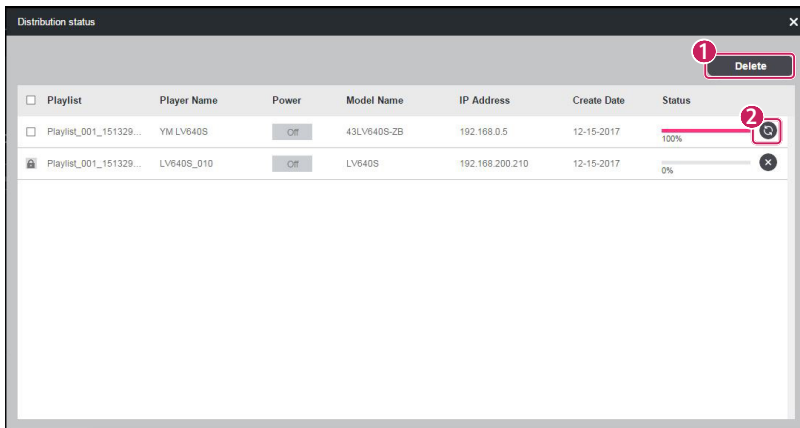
Distribution status

1

Delete

| Playlist | Player Name | Power | Model Name | IP Address | Create Date | Status |
|---|---|---|---|---|---|---|
| Playlist_001_151329... | YM LV640S | Off | 43LV640S-ZB | 192.168.0.5 | 12-15-2017 | 100% |
| Playlist_001_151329... | LV640S_010 | Off | LV640S | 192.168.200.210 | 12-15-2017 | 0% |

2